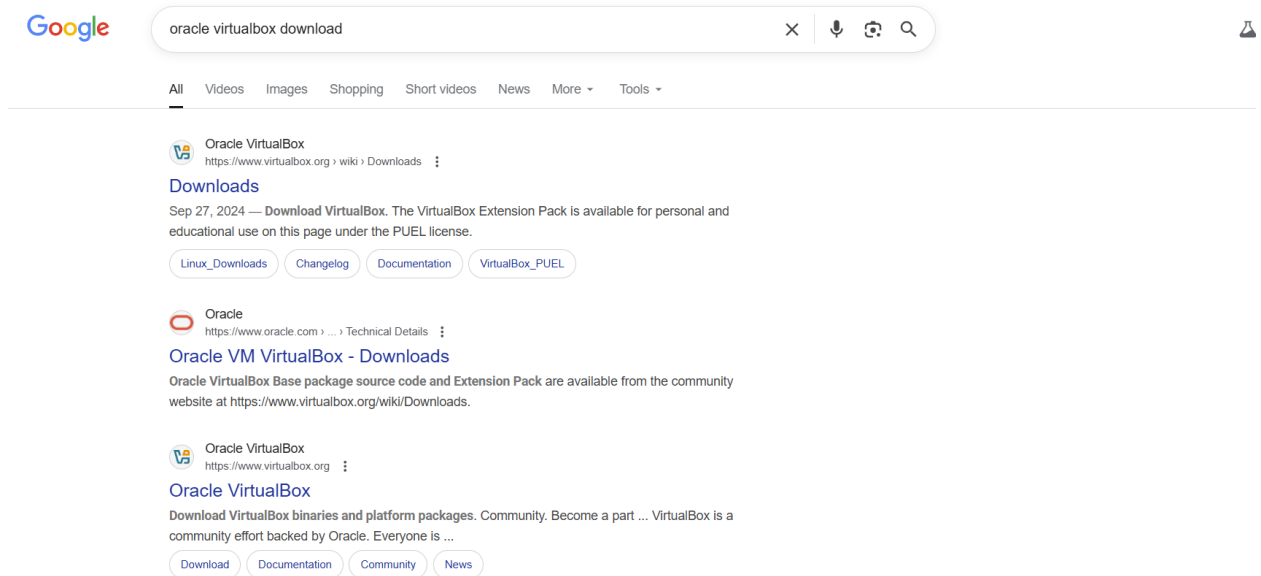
Google

oracle virtualbox download

All Videos Images Shopping Short videos News More Tools

Oracle VirtualBox
https://www.virtualbox.org › wiki › Downloads

Downloads

Sep 27, 2024 — Download VirtualBox. The VirtualBox Extension Pack is available for personal and educational use on this page under the PUEL license.

Linux_Downloads Changelog Documentation VirtualBox_PUEL

Oracle
https://www.oracle.com › ... › Technical Details

Oracle VM VirtualBox - Downloads

Oracle VirtualBox Base package source code and Extension Pack are available from the community website at https://www.virtualbox.org/wiki/Downloads.

Oracle VirtualBox
https://www.virtualbox.org

Oracle VirtualBox

Download VirtualBox binaries and platform packages. Community. Become a part ... VirtualBox is a community effort backed by Oracle. Everyone is ...

Download Documentation Community News